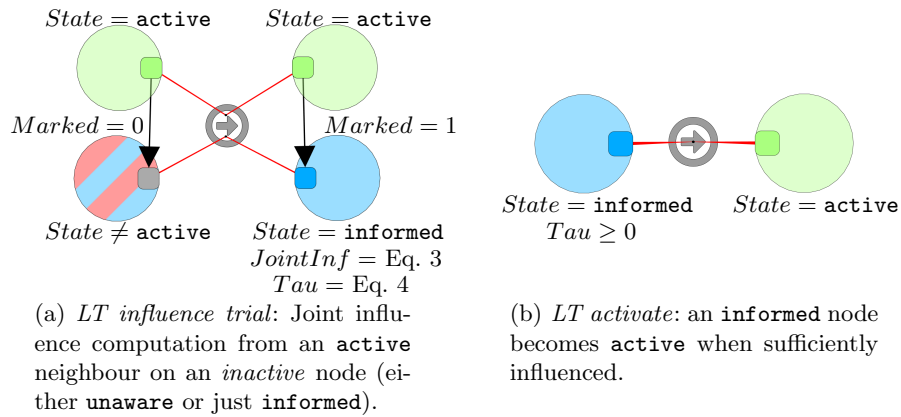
$State = \texttt{active}$ $State = \texttt{active}$

$Marked = 0$ $Marked = 1$

$State \neq \texttt{active}$ $State = \texttt{informed}$
$JointInf =$ Eq. 3
$Tau =$ Eq. 4

(a) *LT influence trial*: Joint influence computation from an active neighbour on an *inactive* node (either unaware or just informed).

$State = \texttt{informed}$ $State = \texttt{active}$
$Tau \geq 0$

(b) *LT activate*: an informed node becomes active when sufficiently influenced.